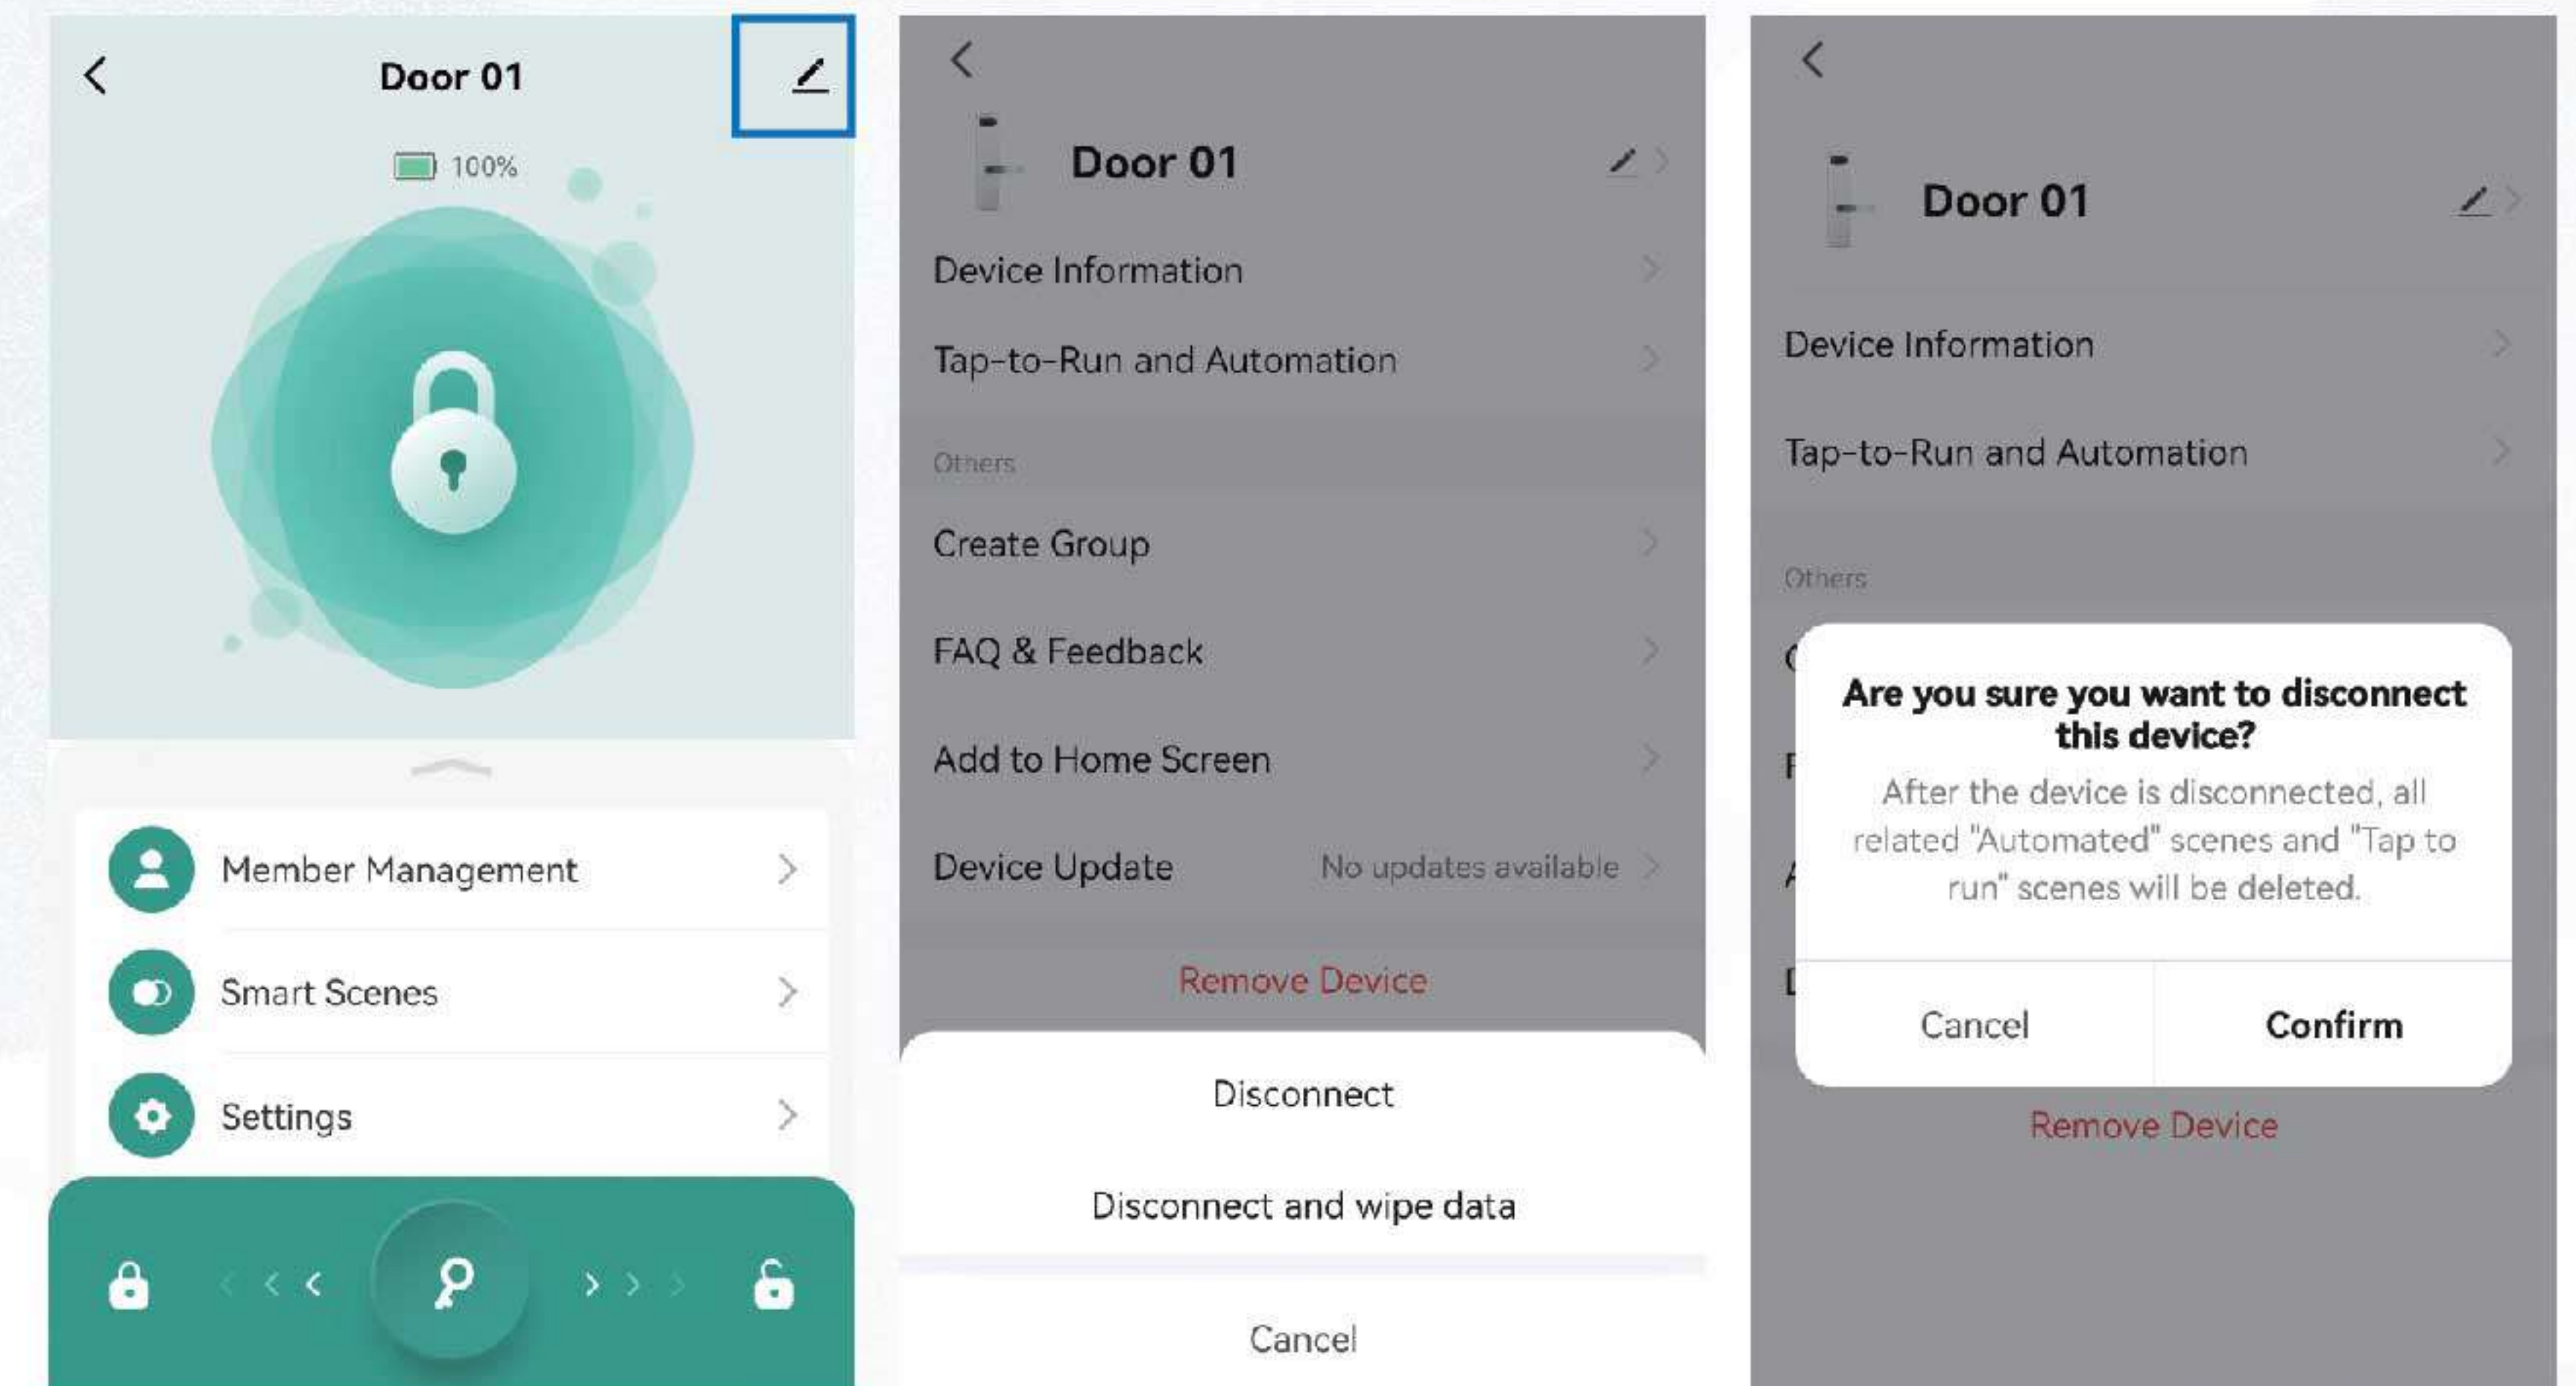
Door 01

100%

Member Management

Smart Scenes

Settings

Door 01

Device Information

Tap-to-Run and Automation

Others

Create Group

FAQ & Feedback

Add to Home Screen

Device Update No updates available

Remove Device

Disconnect

Disconnect and wipe data

Cancel

Door 01

Device Information

Tap-to-Run and Automation

Others

Are you sure you want to disconnect this device?

After the device is disconnected, all related "Automated" scenes and "Tap to run" scenes will be deleted.

Cancel Confirm

Remove Device